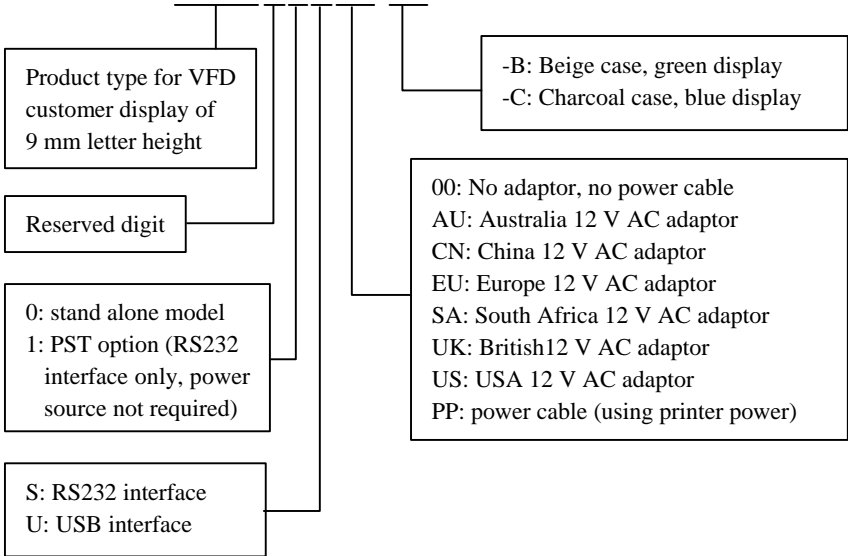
Product type for VFD customer display of 9 mm letter height

-B: Beige case, green display
-C: Charcoal case, blue display

Reserved digit

00: No adaptor, no power cable
AU: Australia 12 V AC adaptor
CN: China 12 V AC adaptor
EU: Europe 12 V AC adaptor
SA: South Africa 12 V AC adaptor
UK: British12 V AC adaptor
US: USA 12 V AC adaptor
PP: power cable (using printer power)

0: stand alone model
1: PST option (RS232 interface only, power source not required)

S: RS232 interface
U: USB interface